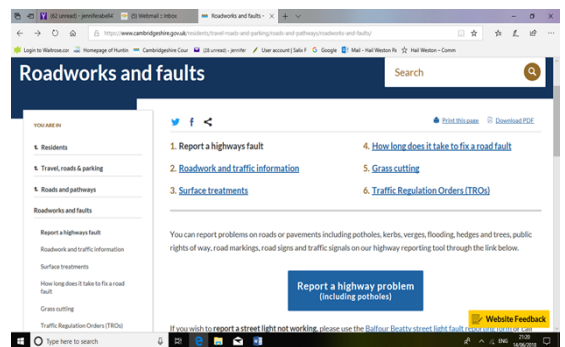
(82 unread) - jenniferball4 | Webmail :: Inbox | Roadworks and faults ×

https://www.cambridgeshire.gov.uk/residents/travel-roads-and-parking/roads-and-pathways/roadworks-and-faults/

Login to Waitrose.com | Homepage of Huntin | Cambridgeshire Cour | (18 unread) - jennifer | User account | Salix F | Google | Mail - Hall Weston Pa | Hail Weston – Comm

Roadworks and faults

Search

YOU ARE IN

Residents

Travel, roads & parking

Roads and pathways

Roadworks and faults

Report a highways fault

Roadwork and traffic information

Surface treatments

How long does it take to fix a road fault

Grass cutting

Traffic Regulation Orders (TROs)

Print this page | Download PDF

1. Report a highways fault
2. Roadwork and traffic information
3. Surface treatments
4. How long does it take to fix a road fault
5. Grass cutting
6. Traffic Regulation Orders (TROs)

You can report problems on roads or pavements including potholes, kerbs, verges, flooding, hedges and trees, public rights of way, road markings, road signs and traffic signals on our highway reporting tool through the link below.

Report a highway problem
(including potholes)

If you wish to report a street light not working, please use the Balfour Beatty street light fault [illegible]

Website Feedback

Type here to search

ENG 21:20 16/06/2018